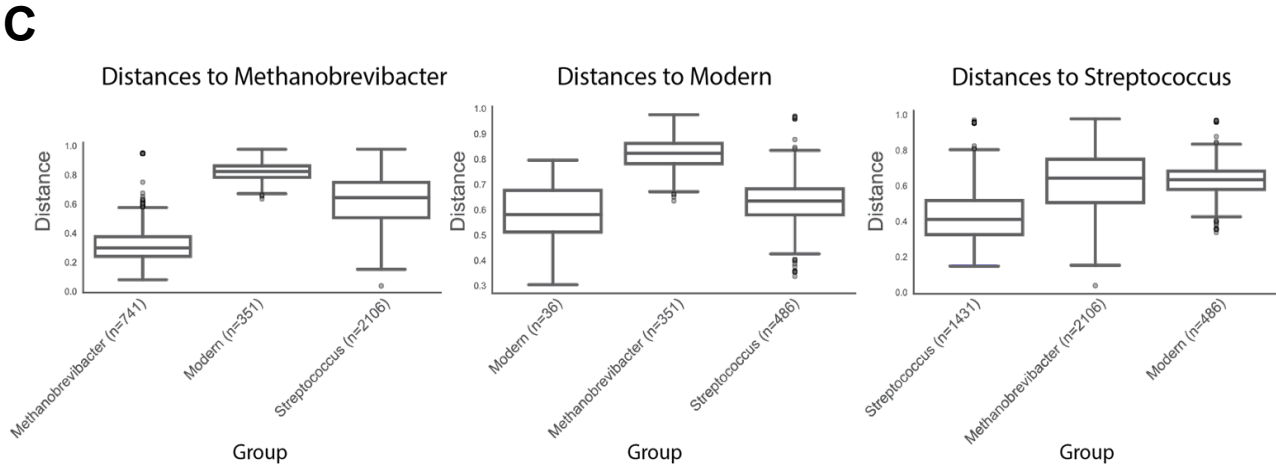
C

Distances to Methanobrevibacter

Distance

1.0
0.8
0.6
0.4
0.2
0.0

Methanobrevibacter (n=741)
Modern (n=351)
Streptococcus (n=2106)

Group

Distances to Modern

Distance

1.0
0.9
0.8
0.7
0.6
0.5
0.4
0.3

Modern (n=36)
Methanobrevibacter (n=351)
Streptococcus (n=486)

Group

Distances to Streptococcus

Distance

1.0
0.8
0.6
0.4
0.2
0.0

Streptococcus (n=1431)
Methanobrevibacter (n=2106)
Modern (n=486)

Group